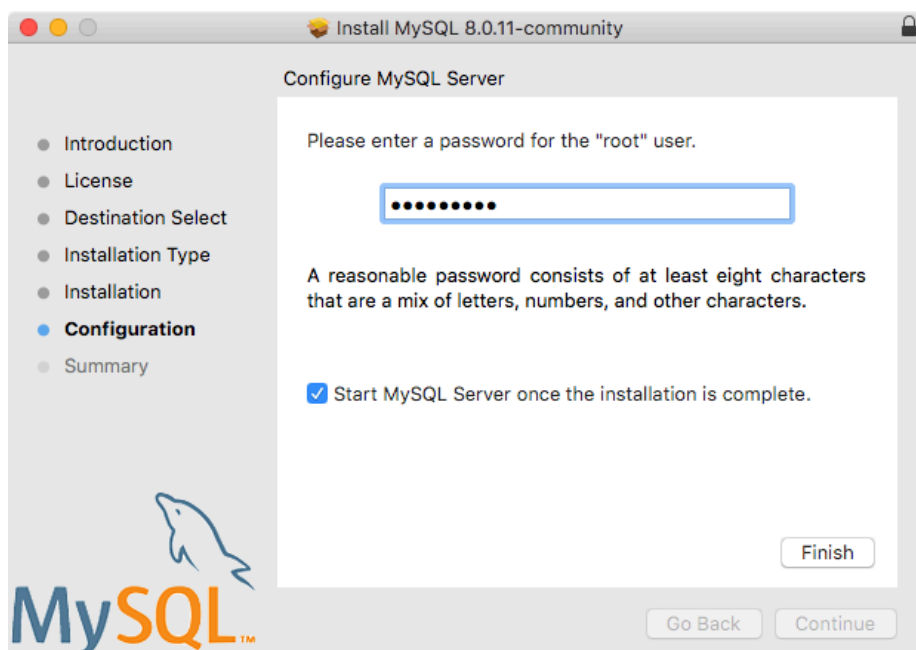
Install MySQL 8.0.11-community

Configure MySQL Server

Introduction
License
Destination Select
Installation Type
Installation
Configuration
Summary

Please enter a password for the "root" user.

••••••••••

A reasonable password consists of at least eight characters that are a mix of letters, numbers, and other characters.

Start MySQL Server once the installation is complete.

Finish

MySQL™

Go Back
Continue